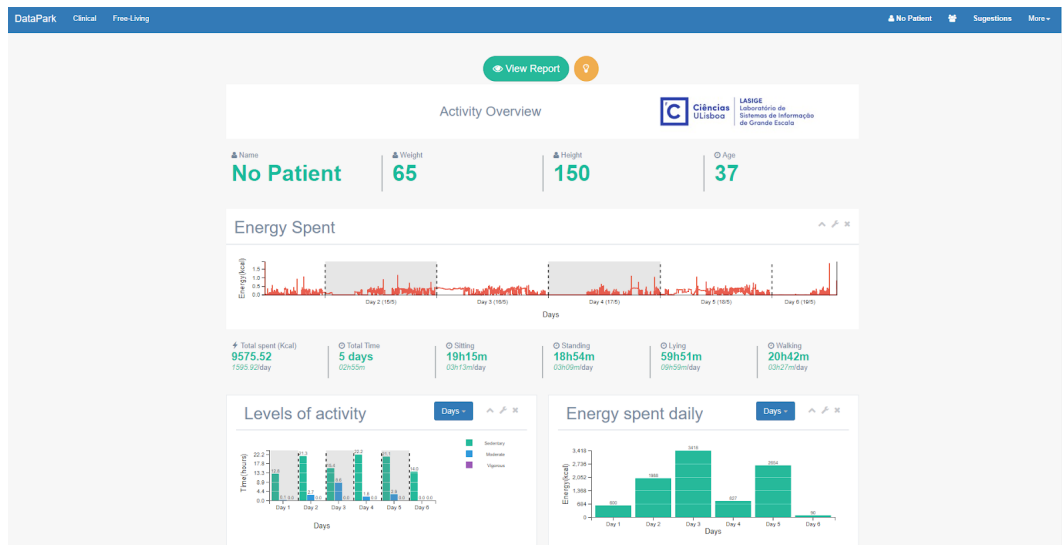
DataPark Clinical Free-Living

No Patient Sugestions More

View Report

Activity Overview

Ciências ULisboa

LASIGE Laboratório de Sistemas de Informação de Grande Escala

Name
No Patient

Weight
65

Height
150

Age
37

Energy Spent

Energy(kcal)
1.5
1.0
0.5
0.0

Day 2 (15/5) Day 3 (16/5) Day 4 (17/5) Day 5 (18/5) Day 6 (19/5)

Days

Total spent (Kcal)
9575.52
1595.92/day

Total Time
5 days
02h55m

Sitting
19h15m
03h13m/day

Standing
18h54m
03h09m/day

Lying
59h51m
09h59m/day

Walking
20h42m
03h27m/day

Levels of activity

Days

Time(hours)
22.2
17.8
13.3
8.9
4.4
0.0

Sedentary
Moderate
Vigorous

Day 1 Day 2 Day 3 Day 4 Day 5 Day 6

Days

Energy spent daily

Days

Energy(kcal)
3,418
2,736
2,052
1,368
684
0

3418
1985
2654
800
627
90

Day 1 Day 2 Day 3 Day 4 Day 5 Day 6

Days